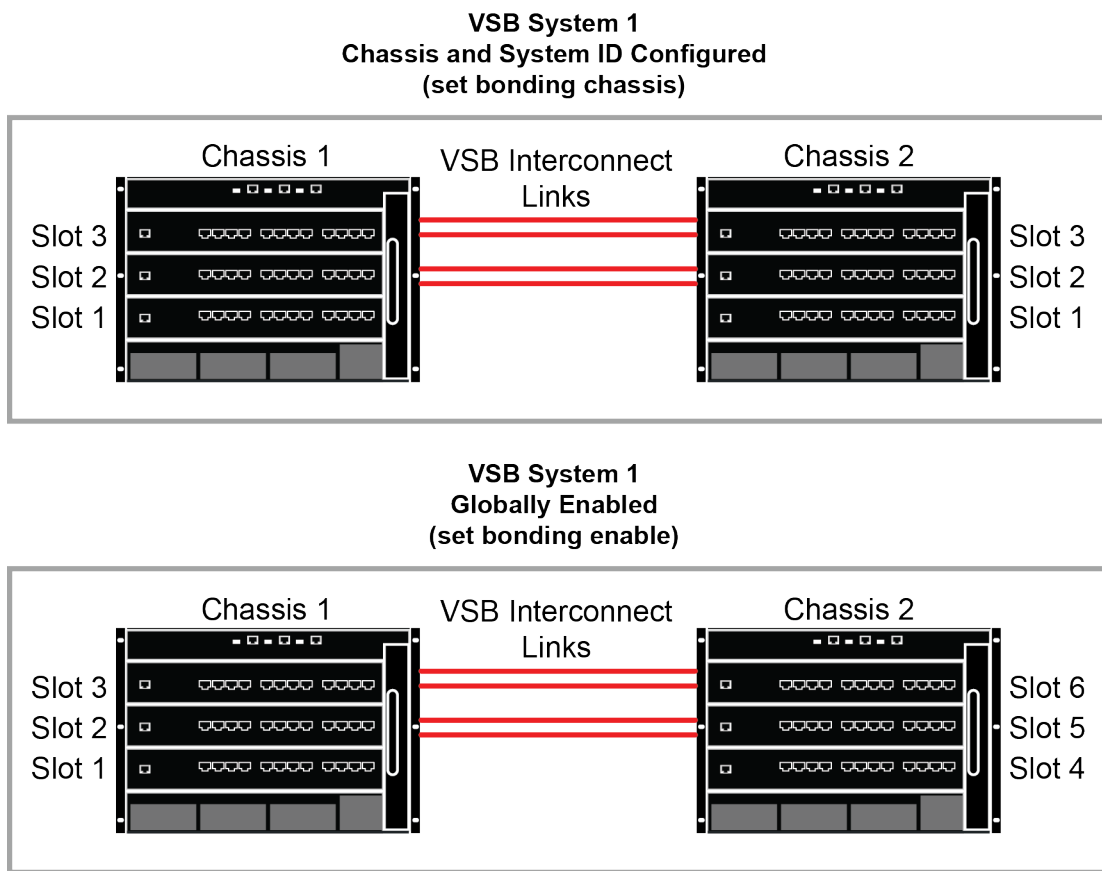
VSB System 1
Chassis and System ID Configured
(set bonding chassis)

Chassis 1

VSB Interconnect Links

Chassis 2

Slot 3
Slot 2
Slot 1

Slot 3
Slot 2
Slot 1

VSB System 1
Globally Enabled
(set bonding enable)

Chassis 1

VSB Interconnect Links

Chassis 2

Slot 3
Slot 2
Slot 1

Slot 6
Slot 5
Slot 4